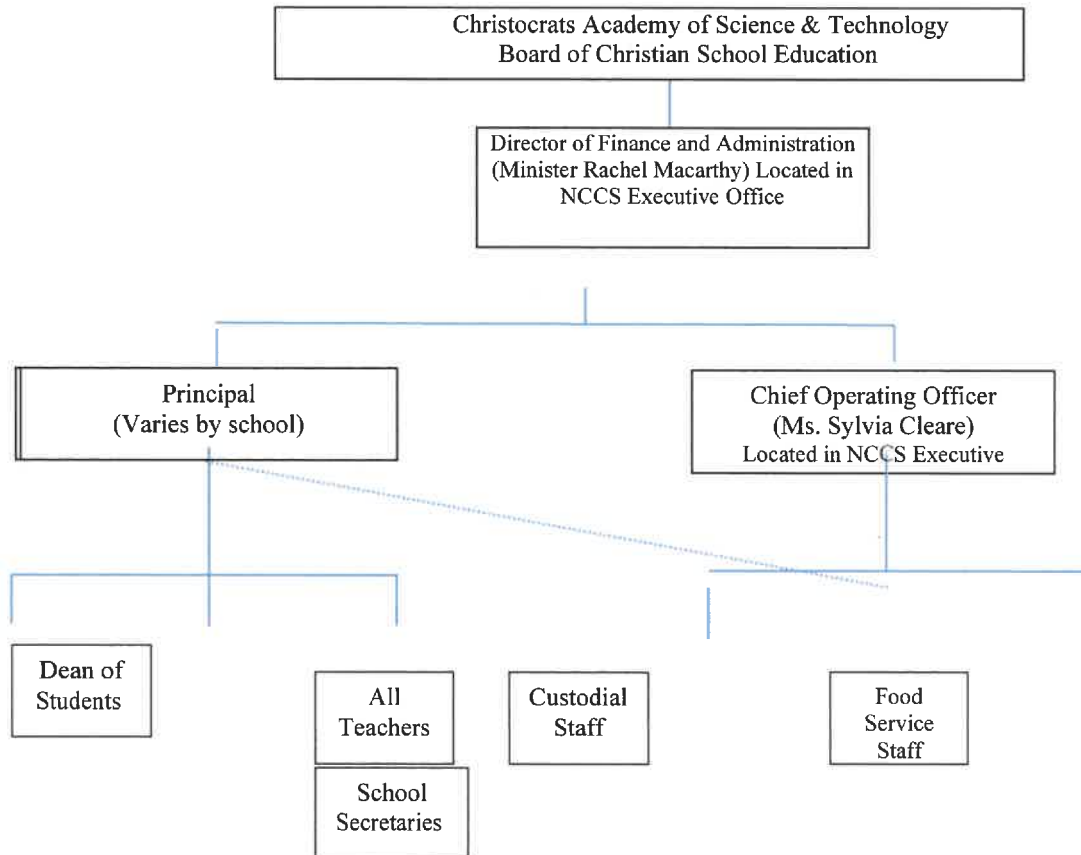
Christocrats Academy of Science & Technology
Board of Christian School Education

Director of Finance and Administration (Minister Rachel Macarthy) Located in NCCS Executive Office

Principal
(Varies by school)

Chief Operating Officer
(Ms. Sylvia Cleare)
Located in NCCS Executive

Dean of Students

All Teachers

School Secretaries

Custodial Staff

Food Service Staff